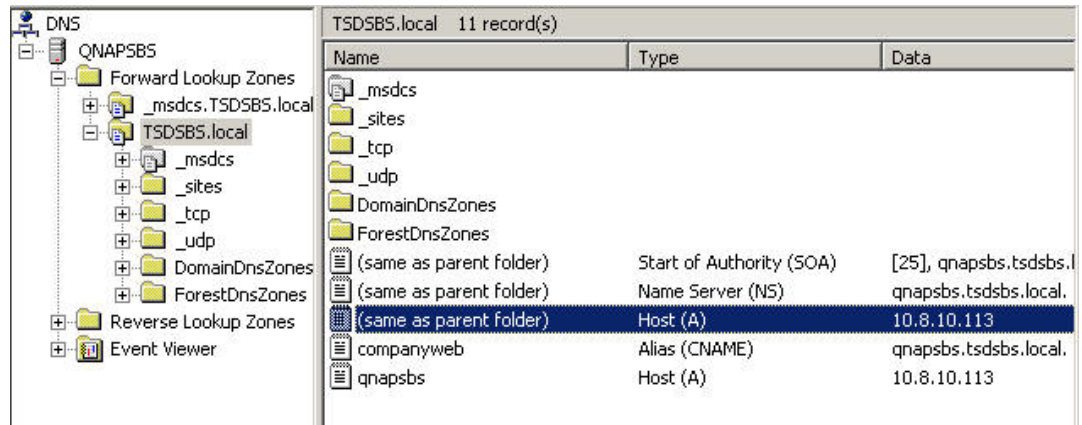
DNS
QNAPSBS
Forward Lookup Zones
_msdcs.TSDSBS.local
TSDSBS.local
_msdcs
_sites
_tcp
_udp
DomainDnsZones
ForestDnsZones
Reverse Lookup Zones
Event Viewer

TSDSBS.local 11 record(s)

| Name | Type | Data |
|---|---|---|
| _msdcs | | |
| _sites | | |
| _tcp | | |
| _udp | | |
| DomainDnsZones | | |
| ForestDnsZones | | |
| (same as parent folder) | Start of Authority (SOA) | [25], qnapsbs.tsdsbs.l |
| (same as parent folder) | Name Server (NS) | qnapsbs.tsdsbs.local. |
| (same as parent folder) | Host (A) | 10.8.10.113 |
| companyweb | Alias (CNAME) | qnapsbs.tsdsbs.local. |
| qnapsbs | Host (A) | 10.8.10.113 |